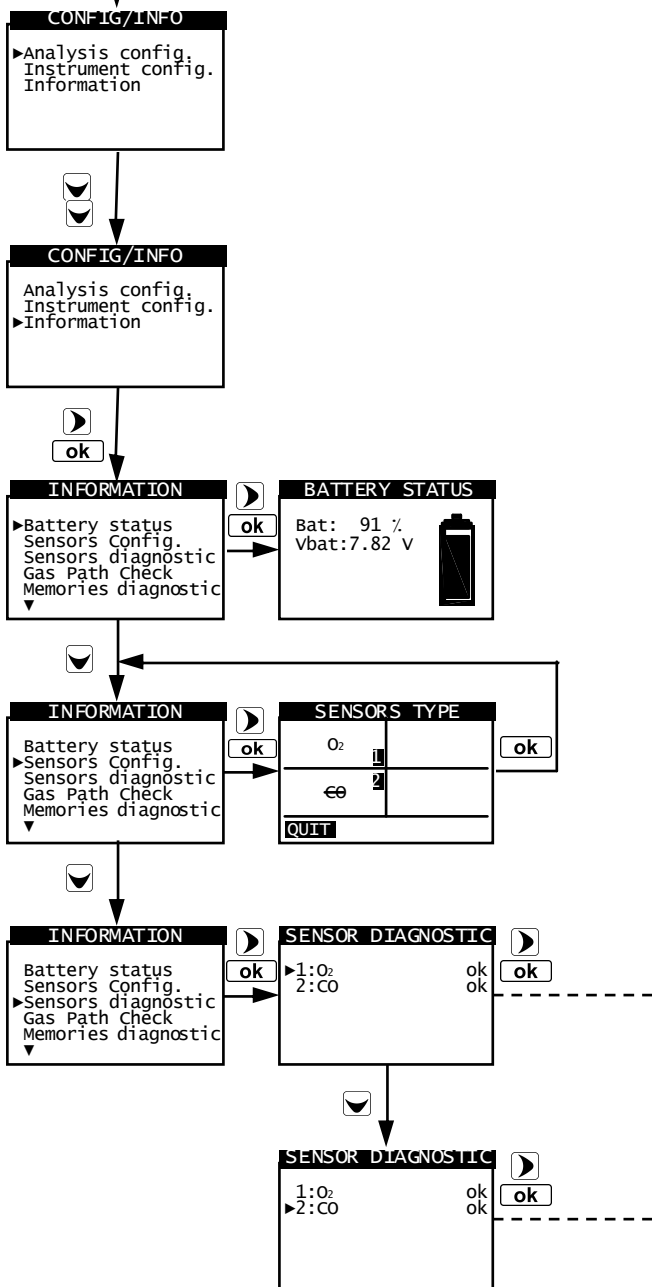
CONFIG/INFO

►Analysis config.
Instrument config.
Information

CONFIG/INFO

Analysis config.
Instrument config.
►Information

ok

INFORMATION

►Battery status
Sensors Config.
Sensors diagnostic
Gas Path Check
Memories diagnostic
▼

ok

BATTERY STATUS

Bat: 91 %
Vbat:7.82 V

INFORMATION

Battery status
►Sensors Config.
Sensors diagnostic
Gas Path Check
Memories diagnostic
▼

ok

SENSORS TYPE

$O_2$ 1

CO 2

QUIT

ok

INFORMATION

Battery status
Sensors Config.
►Sensors diagnostic
Gas Path Check
Memories diagnostic
▼

ok

SENSOR DIAGNOSTIC

►1:$O_2$ ok
2:CO ok

ok

SENSOR DIAGNOSTIC

1:$O_2$ ok
►2:CO ok

ok